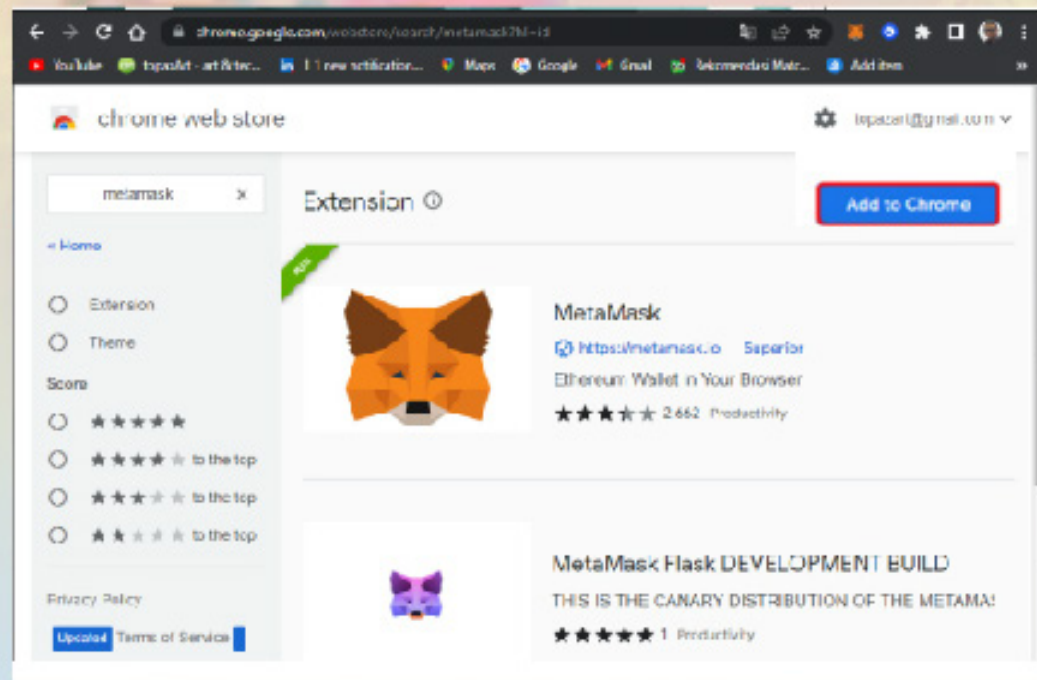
chrome.google.com/webstore/search/metamask?hl=id

YouTube topasArt - art &tec... 1 new notification... Maps Google Gmail Rekomendasi Mate... Add item

chrome web store

topazart@gmail.com

metamask ×

« Home

Extension

Theme

Score

to the top

to the top

to the top

Privacy Policy

Updated Terms of Service

Extension ⓘ

Add to Chrome

MetaMask

https://metamask.io Superior

Ethereum Wallet in Your Browser

2.662 Productivity

MetaMask Flask DEVELOPMENT BUILD

THIS IS THE CANARY DISTRIBUTION OF THE METAMA

1 Productivity